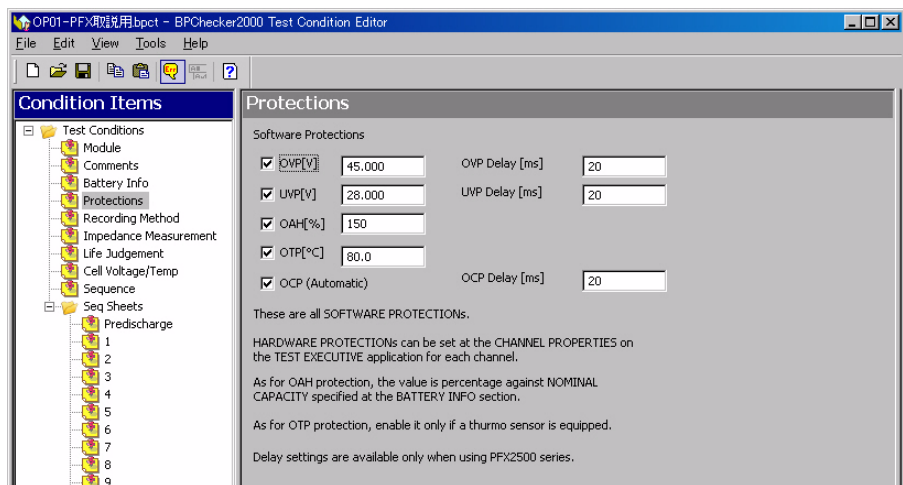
OP01-PFX取説用.bpct - BPChecker2000 Test Condition Editor

File Edit View Tools Help

Condition Items

Test Conditions
Module
Comments
Battery Info
Protections
Recording Method
Impedance Measurement
Life Judgement
Cell Voltage/Temp
Sequence
Seq Sheets
Predischarge
1
2
3
4
5
6
7
8
9

Protections

Software Protections

OVP[V] 45.000
OVP Delay [ms] 20
UVP[V] 28.000
UVP Delay [ms] 20
OAH[%] 150
OTP[°C] 80.0
OCP (Automatic)
OCP Delay [ms] 20

These are all SOFTWARE PROTECTIONs.

HARDWARE PROTECTIONs can be set at the CHANNEL PROPERTIES on the TEST EXECUTIVE application for each channel.

As for OAH protection, the value is percentage against NOMINAL CAPACITY specified at the BATTERY INFO section.

As for OTP protection, enable it only if a thurmo sensor is equipped.

Delay settings are available only when using PFX2500 series.